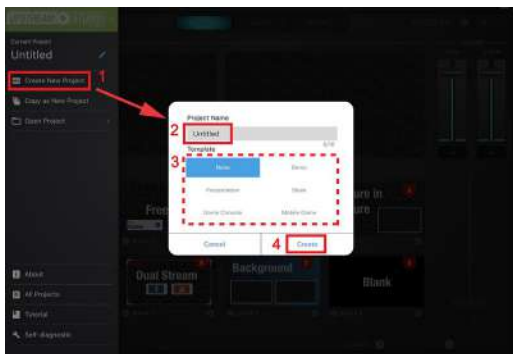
Current Project
Untitled
Create New Project 1
Copy as New Project
Open Project
Project Name
2 Untitled
0/8
Template
3
Basic
Basic
Presentation
Music
Game Console
Mobile Game
Cancel
4 Create
Free
ure in
ure
Dual Stream
Background
Blank
About
All Projects
Tutorial
Self-diagnosis